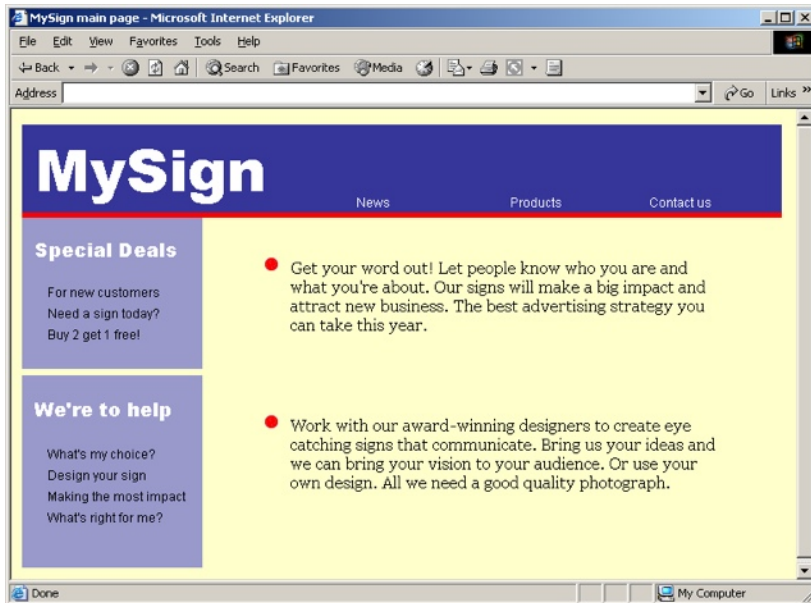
MySign main page - Microsoft Internet Explorer

File Edit View Favorites Tools Help

Back Search Favorites Media

Address Go Links »

MySign

News Products Contact us

Special Deals

For new customers
Need a sign today?
Buy 2 get 1 free!

We're to help

What's my choice?
Design your sign
Making the most impact
What's right for me?

Get your word out! Let people know who you are and what you're about. Our signs will make a big impact and attract new business. The best advertising strategy you can take this year.

Work with our award-winning designers to create eye catching signs that communicate. Bring us your ideas and we can bring your vision to your audience. Or use your own design. All we need a good quality photograph.

Done My Computer